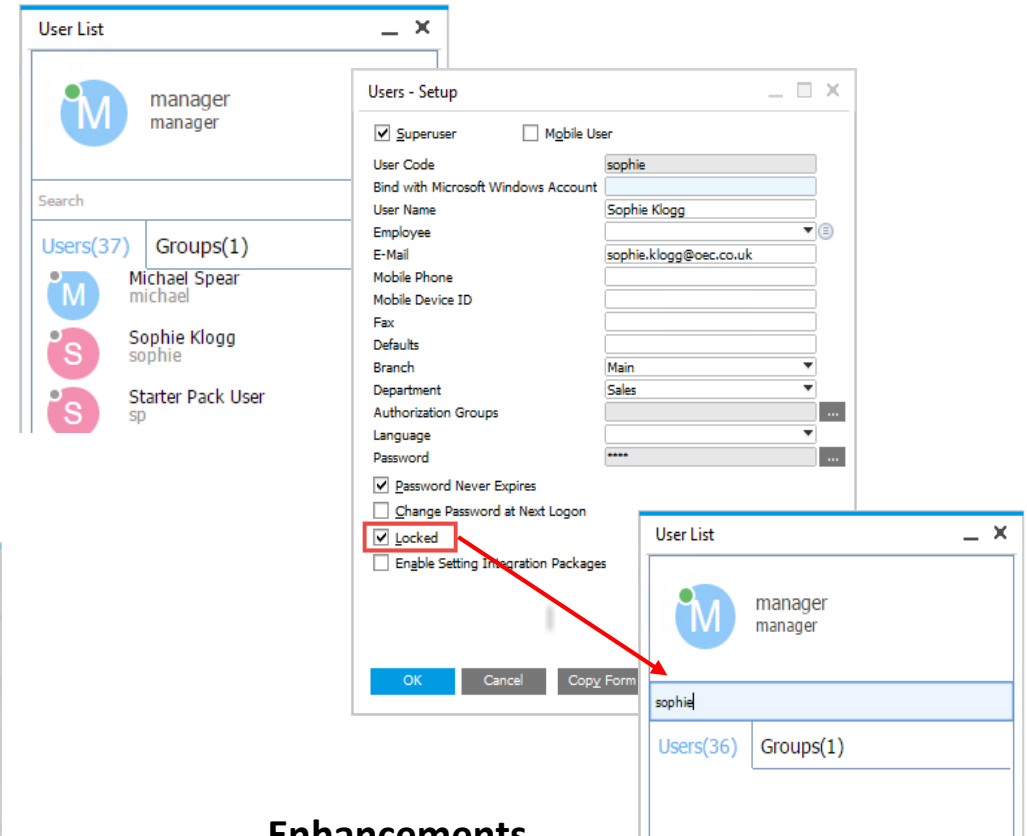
User List

M manager
manager

Search

Users(37) Groups(1)

M Michael Spear
michael

S Sophie Klogg
sophie

S Starter Pack User
sp

Users - Setup

☑ Superuser ☐ Mobile User

User Code sophie
Bind with Microsoft Windows Account
User Name Sophie Klogg
Employee
E-Mail sophie.klogg@oec.co.uk
Mobile Phone
Mobile Device ID
Fax
Defaults
Branch Main
Department Sales
Authorization Groups
Language
Password ****

☑ Password Never Expires
☐ Change Password at Next Logon
☑ Locked
☐ Enable Setting Integration Packages

OK Cancel Copy Form

User List

M manager
manager

sophie

Users(36) Groups(1)

Enhancements